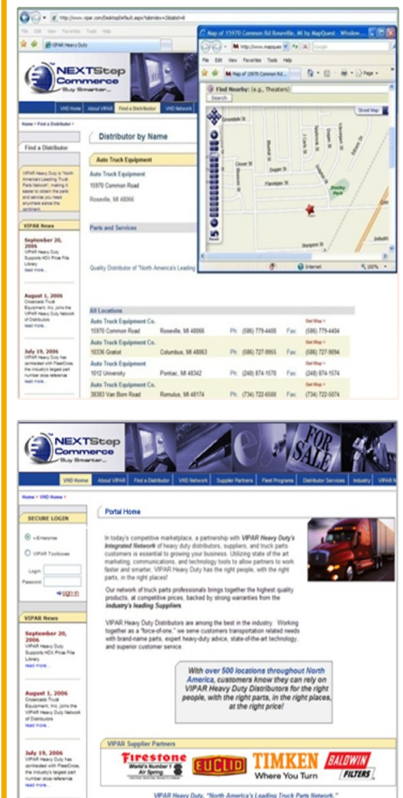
http://www.vipar.com/Desktop/Default.aspx?tabindex=2&tabid=8

File Edit View Favorites Tools Help

VIPAR Heavy Duty

NEXTStep Commerce "Buy Smarter..."

VHD Home | About VIPAR | Find a Distributor | VHD Network

Home > Find a Distributor

Find a Distributor

Distributor by Name

Auto Truck Equipment

Auto Truck Equipment
10970 Common Road
Roseville, MI 48066

Parts and Services

Quality Distributor of "North America's Leading

VIPAR News

September 20, 2006
read more...

August 1, 2006
read more...

July 19, 2006
read more...

All Locations

| | | | | |
|---|---|---|---|---|
| Auto Truck Equipment Co. | | | | Get Map > |
| 10970 Common Road | Roseville, MI 48066 | Ph: (586) 779-4400 | Fax: | (586) 779-4404 |
| Auto Truck Equipment Co. | | | | Get Map > |
| 16336 Gratiot | Columbus, MI 48063 | Ph: (586) 727-9993 | Fax: | (586) 727-9094 |
| Auto Truck Equipment | | | | Get Map > |
| 1012 University | Pontiac, MI 48342 | Ph: (248) 874-1570 | Fax: | (248) 874-1574 |
| Auto Truck Equipment Co. | | | | Get Map > |
| 38383 Van Born Road | Romulus, MI 48174 | Ph: (734) 722-6500 | Fax: | (734) 722-5074 |

Map of 10970 Common Rd Roseville, MI by MapQuest - Window...

http://www.mapquest.com

File Edit View Favorites Tools Help

Map of 10970 Common Rd...

Find Nearby: (e.g., Theaters)

Search

Street Map

Internet 100%

NEXTStep Commerce "Buy Smarter..."

FOR SALE

VHD Home | About VIPAR | Find a Distributor | VHD Network | Supplier Partners | Fleet Programs | Distributor Services | Industry

Home > VHD Home

SECURE LOGIN

e-Enterprise

VIPAR Toolboxes

Login:

Password:

sign in

VIPAR News

September 20, 2006
VIPAR Heavy Duty Supports HDX Price File Library
read more...

August 1, 2006
read more...

July 19, 2006
read more...

Portal Home

In today's competitive marketplace, a partnership with VIPAR Heavy Duty's Integrated Network of heavy duty distributors, suppliers, and truck parts customers is essential to growing your business. Utilizing state of the art marketing, communications, and technology tools to allow partners to work faster and smarter, VIPAR Heavy Duty has the right people, with the right parts, in the right places!

Our network of truck parts professionals brings together the highest quality products, at competitive prices, backed by strong warranties from the industry's leading Suppliers.

VIPAR Heavy Duty Distributors are among the best in the industry. Working together as a "force-of-one," we serve customers transportation related needs with brand-name parts, expert heavy-duty advice, state-of-the-art technology, and superior customer service.

With over 500 locations throughout North America, customers know they can rely on VIPAR Heavy Duty Distributors for the right people, with the right parts, in the right places, at the right price!

VIPAR Supplier Partners

Firestone World's Number 1 Air Spring

EUCLID

TIMKEN Where You Turn

BALDWIN FILTERS

VIPAR Heavy Duty, "North America's Leading Truck Parts Network."